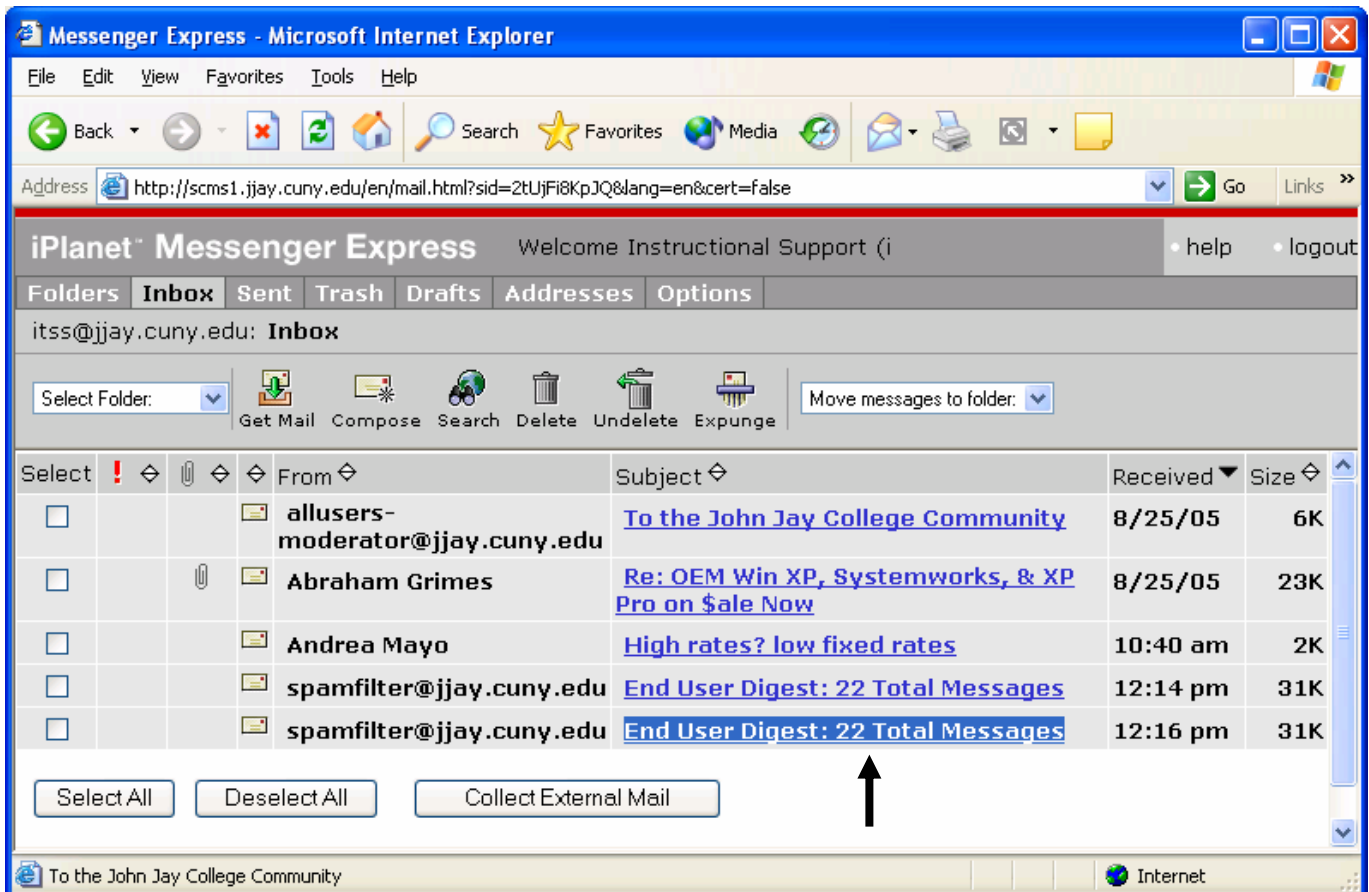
Messenger Express - Microsoft Internet Explorer

File Edit View Favorites Tools Help

Back Search Favorites Media

Address http://scms1.jjay.cuny.edu/en/mail.html?sid=2tUjFi8KpJQ&lang=en&cert=false Go Links

iPlanet™ Messenger Express Welcome Instructional Support (i • help • logout

Folders Inbox Sent Trash Drafts Addresses Options

itss@jjay.cuny.edu: Inbox

Select Folder: Get Mail Compose Search Delete Undelete Expunge Move messages to folder:

| Select | ! | | | From | Subject | Received | Size |
|---|---|---|---|---|---|---|---|
| | | | | allusers-moderator@jjay.cuny.edu | To the John Jay College Community | 8/25/05 | 6K |
| | | | | Abraham Grimes | Re: OEM Win XP, Systemworks, & XP Pro on $ale Now | 8/25/05 | 23K |
| | | | | Andrea Mayo | High rates? low fixed rates | 10:40 am | 2K |
| | | | | spamfilter@jjay.cuny.edu | End User Digest: 22 Total Messages | 12:14 pm | 31K |
| | | | | spamfilter@jjay.cuny.edu | End User Digest: 22 Total Messages | 12:16 pm | 31K |

Select All Deselect All Collect External Mail

To the John Jay College Community Internet